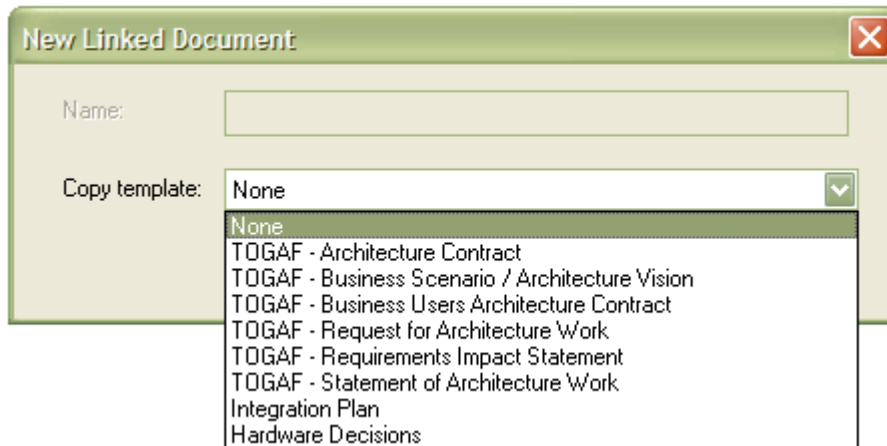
New Linked Document

Name:

Copy template: None

None
TOGAF - Architecture Contract
TOGAF - Business Scenario / Architecture Vision
TOGAF - Business Users Architecture Contract
TOGAF - Request for Architecture Work
TOGAF - Requirements Impact Statement
TOGAF - Statement of Architecture Work
Integration Plan
Hardware Decisions